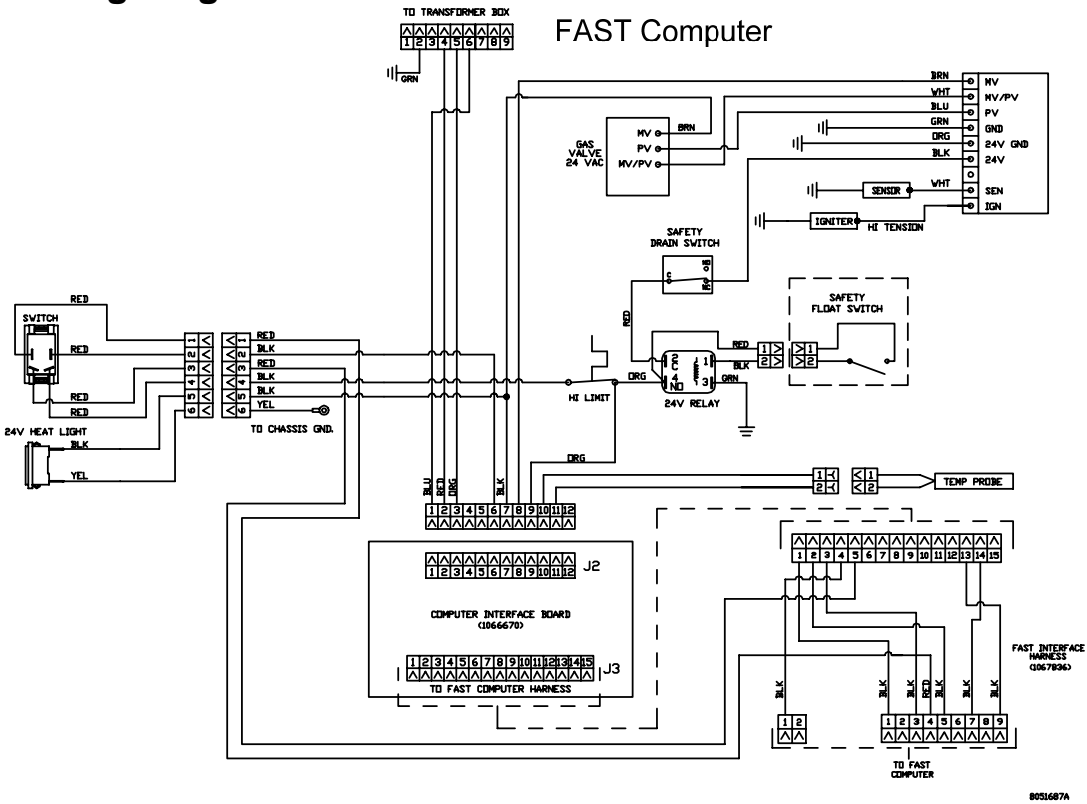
TO TRANSFORMER BOX
1 2 3 4 5 6 7 8 9
GRN
FAST Computer

BRN
WHT
BLU
GRN
ORG
BLK
MV
MV/PV
PV
GND
24V GND
24V
WHT
SEN
IGN
SENSOR
IGNITER
HI TENSION

GAS VALVE 24 VAC
MV
PV
MV/PV
BRN

SAFETY DRAIN SWITCH
C
NO
NC

SAFETY FLOAT SWITCH
RED
RED
BLK
1 2
2 1
ORG
GRN
24V RELAY
HI LIMIT

SWITCH
RED
RED
RED
RED
1 2 3 4 5 6
6 5 4 3 2 1
RED
BLK
RED
BLK
YEL
TO CHASSIS GND.
24V HEAT LIGHT
BLK
YEL

ORG
1 2
2 1
1 2
2 1
TEMP PROBE

BLU
RED
ORG
BLK
1 2 3 4 5 6 7 8 9 10 11 12

1 2 3 4 5 6 7 8 9 10 11 12
J2
COMPUTER INTERFACE BOARD (1066670)
1 2 3 4 5 6 7 8 9 10 11 12 13 14 15
J3
TO FAST COMPUTER HARNESS

1 2 3 4 5 6 7 8 9 10 11 12 13 14 15
FAST INTERFACE HARNESS (1067836)
BLK
BLK
BLK
RED
BLK
BLK
BLK
1 2
1 2 3 4 5 6 7 8 9
TO FAST COMPUTER

8051687A